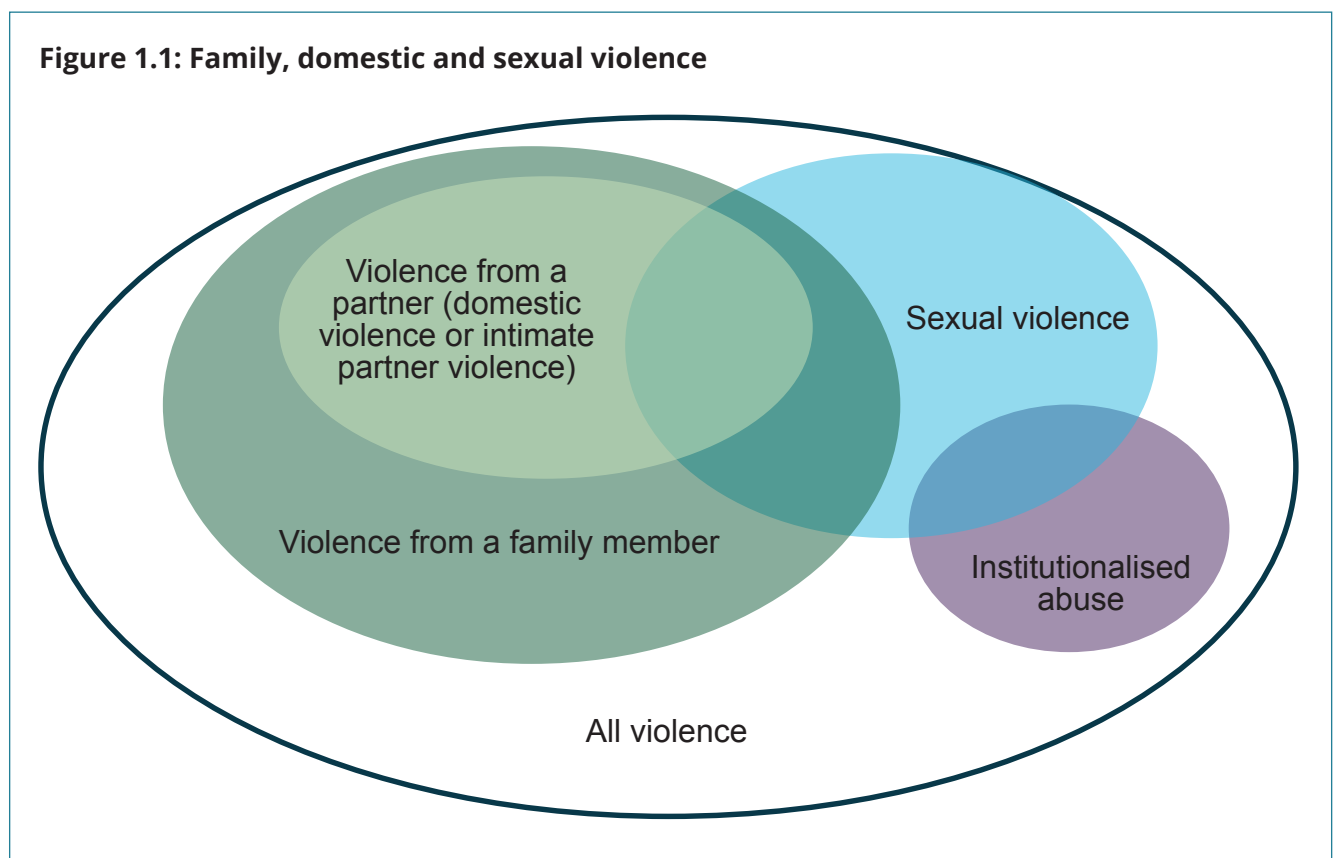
Figure 1.1: Family, domestic and sexual violence

Violence from a partner (domestic violence or intimate partner violence)

Sexual violence

Violence from a family member

Institutionalised abuse

All violence